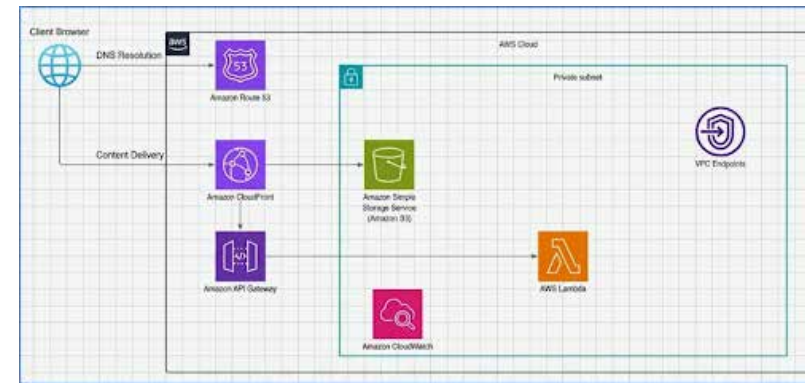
Client Browser

DNS Resolution

aws

AWS Cloud

53

Amazon Route 53

Private subnet

VPC Endpoints

Content Delivery

Amazon CloudFront

Amazon Simple Storage Service (Amazon S3)

Amazon API Gateway

AWS Lambda

Amazon CloudWatch